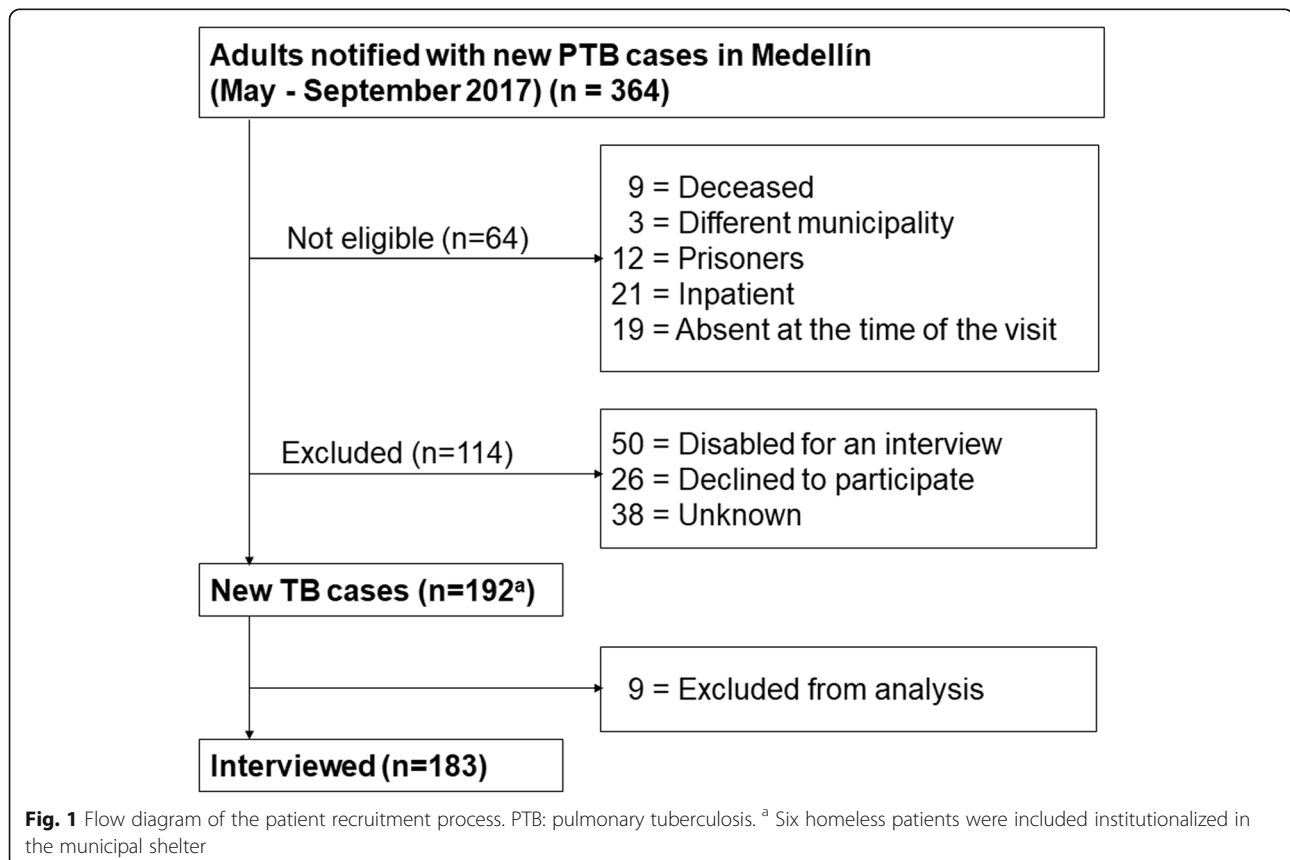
Adults notified with new PTB cases in Medellín (May - September 2017) (n = 364)

Not eligible (n=64)

9 = Deceased
3 = Different municipality
12 = Prisoners
21 = Inpatient
19 = Absent at the time of the visit

Excluded (n=114)

50 = Disabled for an interview
26 = Declined to participate
38 = Unknown

New TB cases (n=192$^a$)

9 = Excluded from analysis

Interviewed (n=183)

Fig. 1 Flow diagram of the patient recruitment process. PTB: pulmonary tuberculosis. $^a$ Six homeless patients were included institutionalized in the municipal shelter